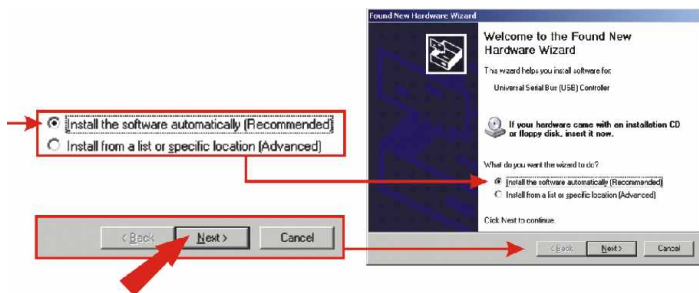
Install the software automatically (Recommended)
Install from a list or specific location (Advanced)

< Back
Next >
Cancel

Found New Hardware Wizard

Welcome to the Found New Hardware Wizard

This wizard helps you install software for:

Universal Serial Bus (USB) Controller

If your hardware came with an installation CD or floppy disk, insert it now.

What do you want the wizard to do?

Install the software automatically (Recommended)
Install from a list or specific location (Advanced)

Click Next to continue.

< Back
Next >
Cancel